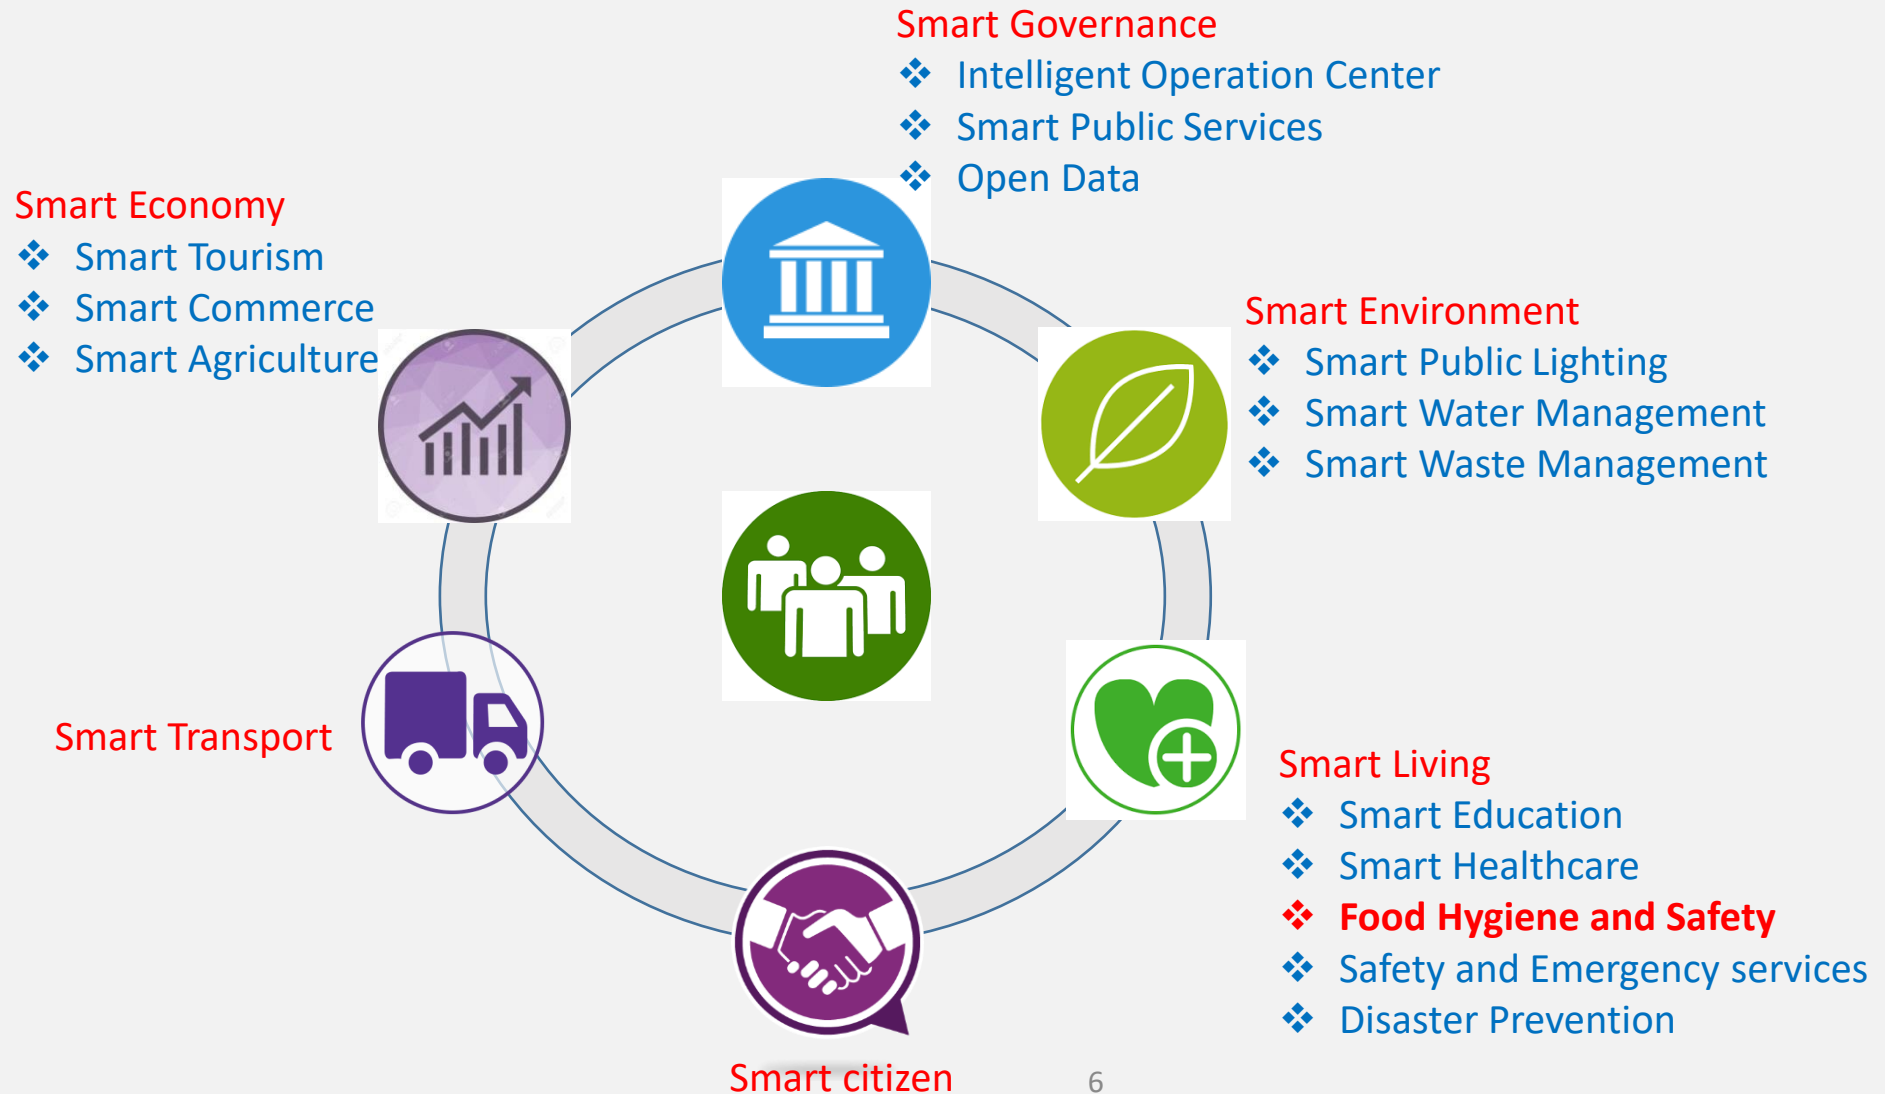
Smart Governance
❖ Intelligent Operation Center
❖ Smart Public Services
❖ Open Data

Smart Economy
❖ Smart Tourism
❖ Smart Commerce
❖ Smart Agriculture

Smart Environment
❖ Smart Public Lighting
❖ Smart Water Management
❖ Smart Waste Management

Smart Transport

Smart Living
❖ Smart Education
❖ Smart Healthcare
❖ **Food Hygiene and Safety**
❖ Safety and Emergency services
❖ Disaster Prevention

Smart citizen

6